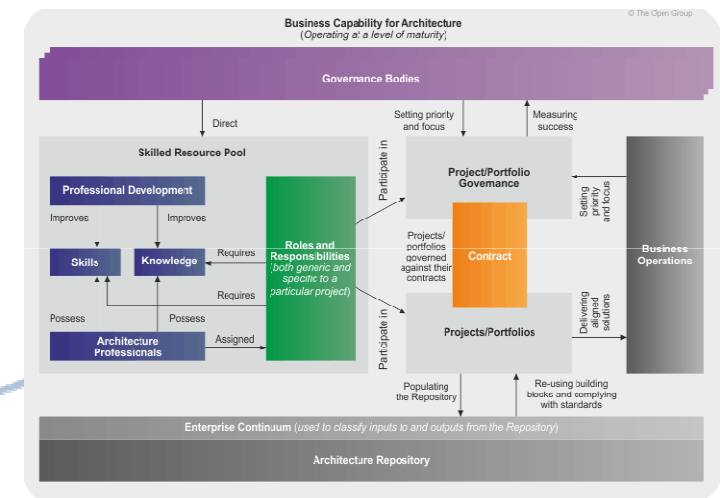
© The Open Group

Business Capability for Architecture
(Operating at a level of maturity)

Governance Bodies

Direct

Setting priority and focus

Measuring success

Skilled Resource Pool

Professional Development

Improves

Improves

Skills

Knowledge

Requires

Requires

Possess

Possess

Architecture Professionals

Assigned

Roles and Responsibilities (both generic and specific to a particular project)

Participate in

Participate in

Project/Portfolio Governance

Projects/ portfolios governed against their contracts

Contract

Projects/Portfolios

Setting priority and focus

Delivering aligned solutions

Business Operations

Populating the Repository

Re-using building blocks and complying with standards

Enterprise Continuum (used to classify inputs to and outputs from the Repository)

Architecture Repository